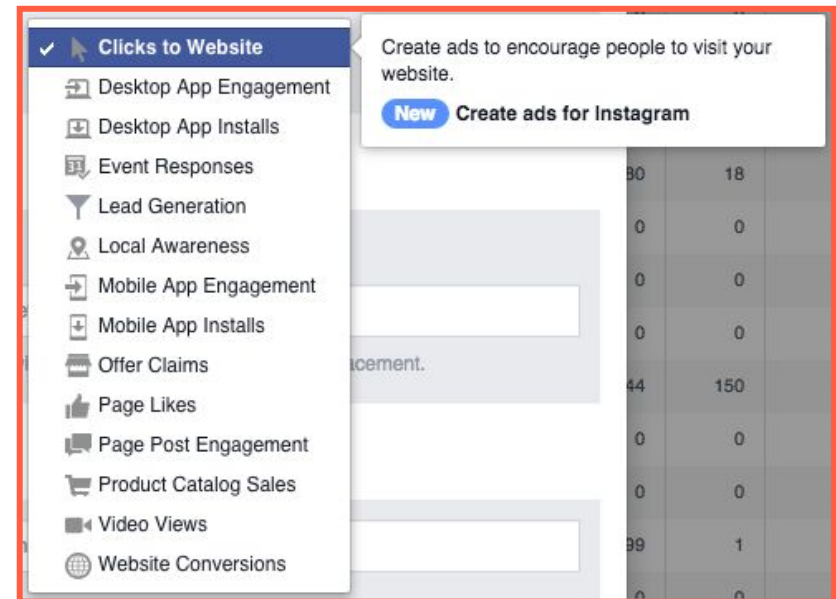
Clicks to Website
Desktop App Engagement
Desktop App Installs
Event Responses
Lead Generation
Local Awareness
Mobile App Engagement
Mobile App Installs
Offer Claims
Page Likes
Page Post Engagement
Product Catalog Sales
Video Views
Website Conversions

Create ads to encourage people to visit your website.

New Create ads for Instagram

cement.

| 80 | 18 |
|---|---|
| 0 | 0 |
| 0 | 0 |
| 0 | 0 |
| 44 | 150 |
| 0 | 0 |
| 0 | 0 |
| 99 | 1 |